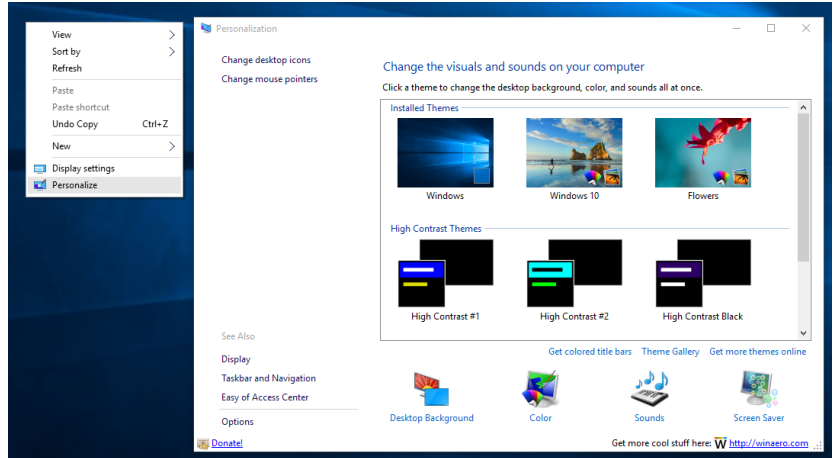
View
Sort by
Refresh
Paste
Paste shortcut
Undo Copy Ctrl+Z
New
Display settings
Personalize

Personalization

Change desktop icons
Change mouse pointers

Change the visuals and sounds on your computer
Click a theme to change the desktop background, color, and sounds all at once.

Installed Themes
Windows
Windows 10
Flowers

High Contrast Themes
High Contrast #1
High Contrast #2
High Contrast Black

Get colored title bars Theme Gallery Get more themes online

See Also
Display
Taskbar and Navigation
Easy of Access Center
Options

Desktop Background
Color
Sounds
Screen Saver

Donate!
Get more cool stuff here: W http://winaero.com